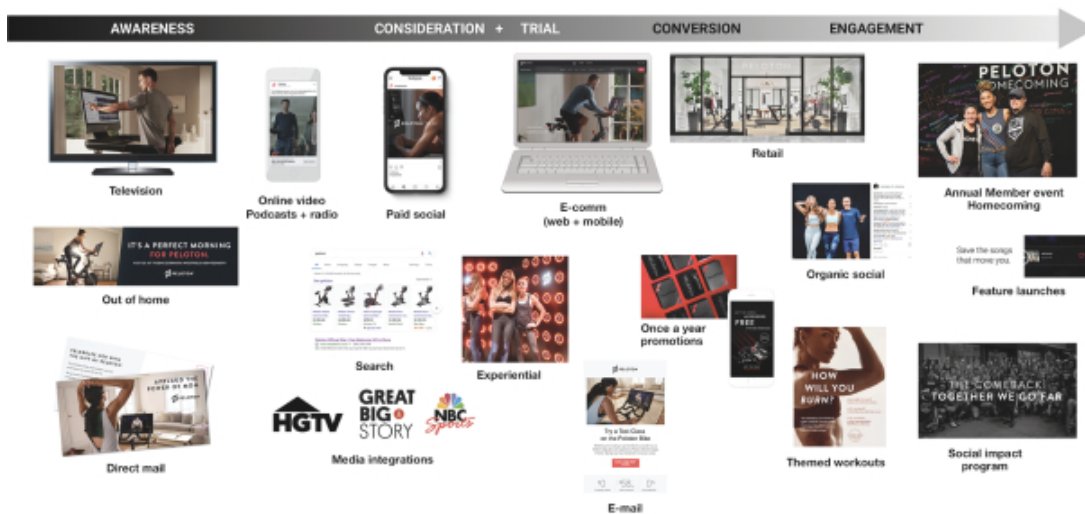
AWARENESS CONSIDERATION + TRIAL CONVERSION ENGAGEMENT

Television

Online video
Podcasts + radio

Paid social

E-comm
(web + mobile)

Retail

PELOTON
HOMECOMING

Annual Member event
Homecoming

IT'S A PERFECT MORNING
FOR PELOTON.

PELOTON

Out of home

Search

Experiential

Once a year
promotions

FREE

Organic social

Save the songs
that move you.

Feature launches

UNLEASH THE
POWER OF NOW

PELOTON

Direct mail

HGTV

GREAT
BIG
STORY

NBC
Sports

Media integrations

PELOTON

Try a Test Class
on the Peloton Bike

E-mail

HOW
WILL YOU
BURN?

Themed workouts

THE COMEBACK
TOGETHER WE GO FAR

Social impact
program